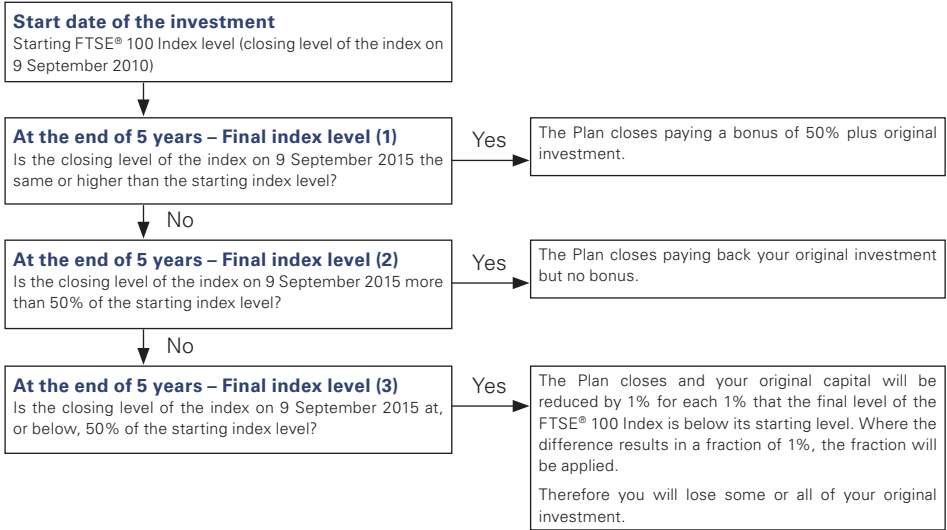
**Start date of the investment**
Starting FTSE® 100 Index level (closing level of the index on 9 September 2010)

**At the end of 5 years – Final index level (1)**
Is the closing level of the index on 9 September 2015 the same or higher than the starting index level?

Yes

The Plan closes paying a bonus of 50% plus original investment.

No

**At the end of 5 years – Final index level (2)**
Is the closing level of the index on 9 September 2015 more than 50% of the starting index level?

Yes

The Plan closes paying back your original investment but no bonus.

No

**At the end of 5 years – Final index level (3)**
Is the closing level of the index on 9 September 2015 at, or below, 50% of the starting index level?

Yes

The Plan closes and your original capital will be reduced by 1% for each 1% that the final level of the FTSE® 100 Index is below its starting level. Where the difference results in a fraction of 1%, the fraction will be applied.

Therefore you will lose some or all of your original investment.